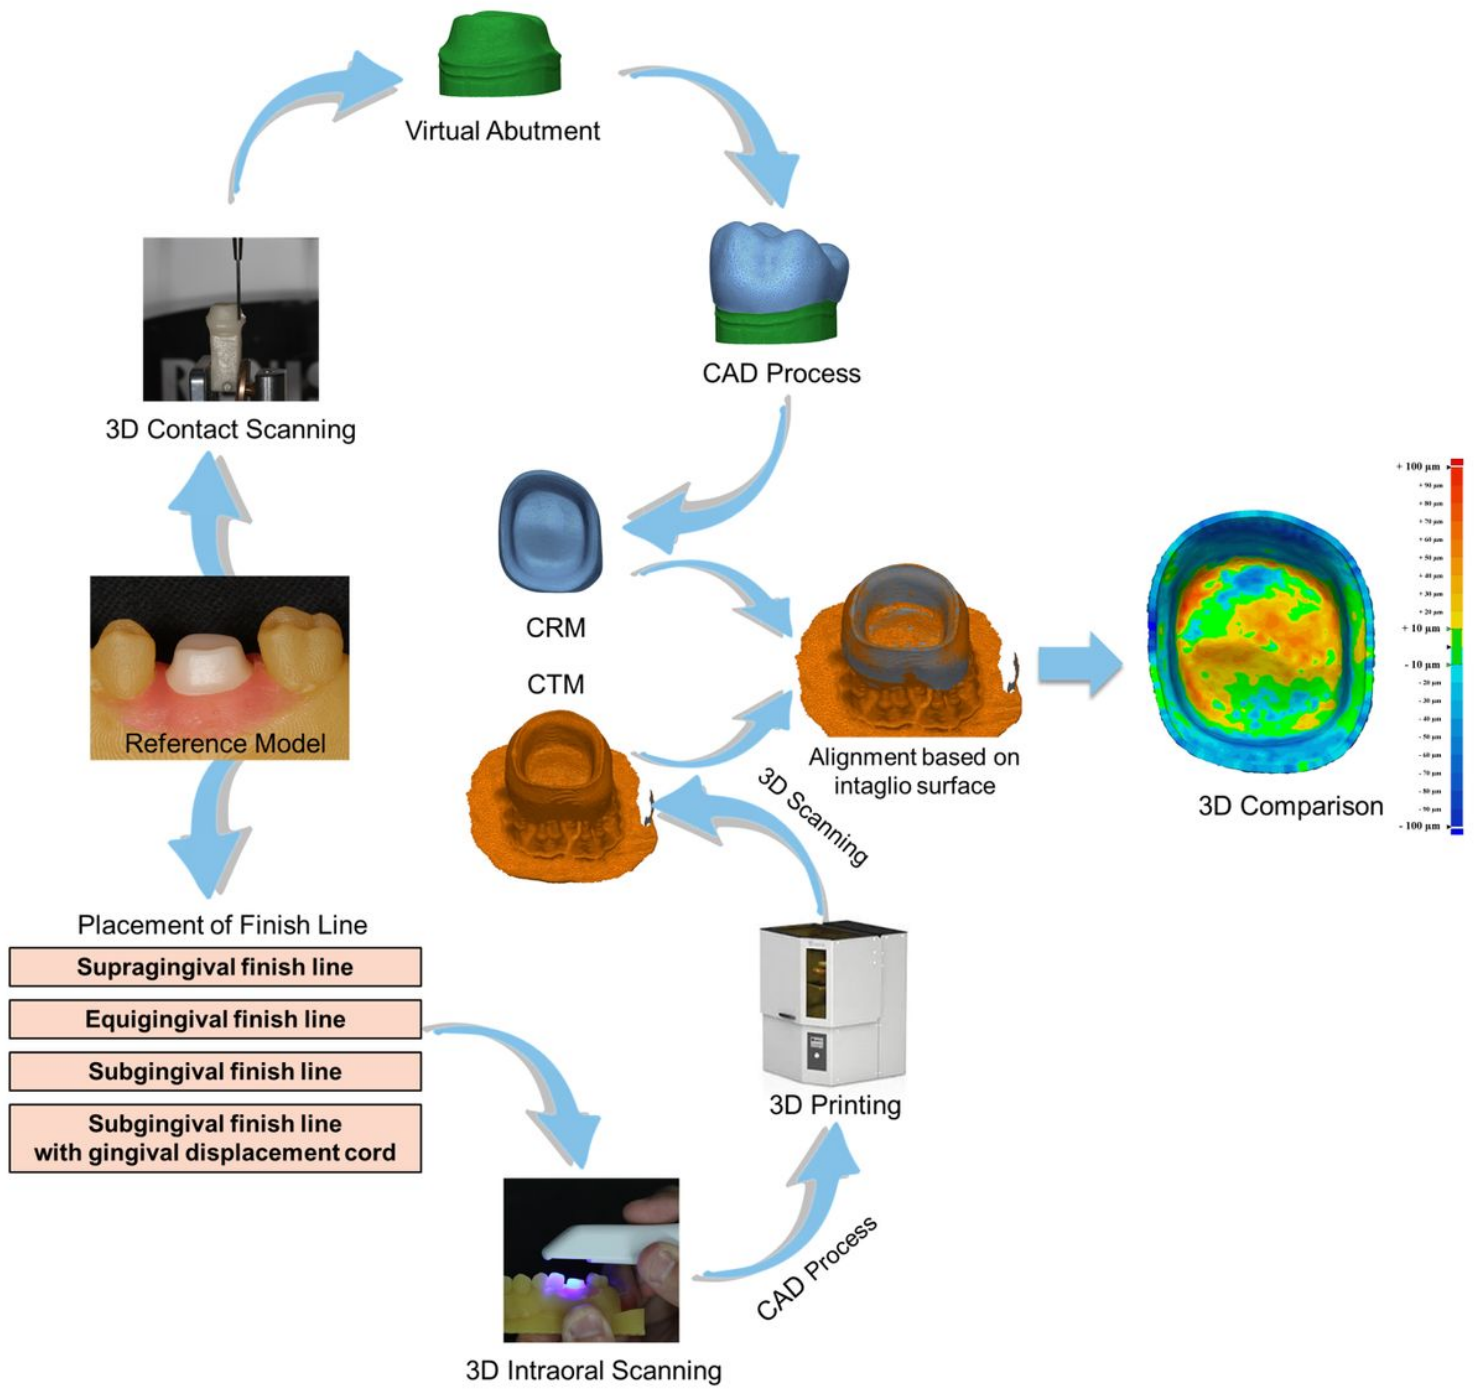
Virtual Abutment

CAD Process

3D Contact Scanning

CRM

CTM

Alignment based on intaglio surface

3D Comparison

+ 100 µm
+ 90 µm
+ 80 µm
+ 70 µm
+ 60 µm
+ 50 µm
+ 40 µm
+ 30 µm
+ 20 µm
+ 10 µm
- 10 µm
- 20 µm
- 30 µm
- 40 µm
- 50 µm
- 60 µm
- 70 µm
- 80 µm
- 90 µm
- 100 µm

Reference Model

3D Scanning

Placement of Finish Line

Supragingival finish line

Equigingival finish line

Subgingival finish line

Subgingival finish line with gingival displacement cord

3D Printing

CAD Process

3D Intraoral Scanning